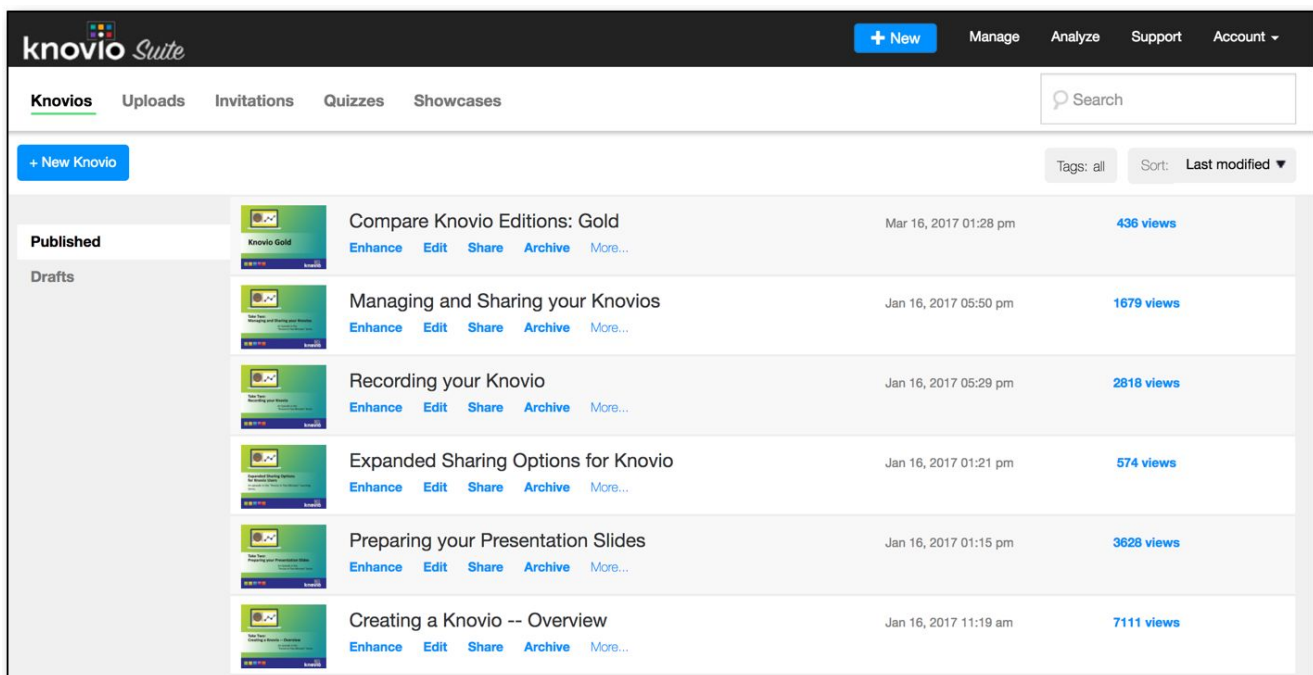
knovio Suite

+ New Manage Analyze Support Account

Knovios Uploads Invitations Quizzes Showcases

Search

+ New Knovio

Tags: all Sort: Last modified ▼

Published
Drafts

Knovio Gold
Compare Knovio Editions: Gold
Enhance Edit Share Archive More...
Mar 16, 2017 01:28 pm
436 views

Managing and Sharing your Knovios
Enhance Edit Share Archive More...
Jan 16, 2017 05:50 pm
1679 views

Recording your Knovio
Enhance Edit Share Archive More...
Jan 16, 2017 05:29 pm
2818 views

Expanded Sharing Options for Knovio
Enhance Edit Share Archive More...
Jan 16, 2017 01:21 pm
574 views

Preparing your Presentation Slides
Enhance Edit Share Archive More...
Jan 16, 2017 01:15 pm
3628 views

Creating a Knovio -- Overview
Enhance Edit Share Archive More...
Jan 16, 2017 11:19 am
7111 views